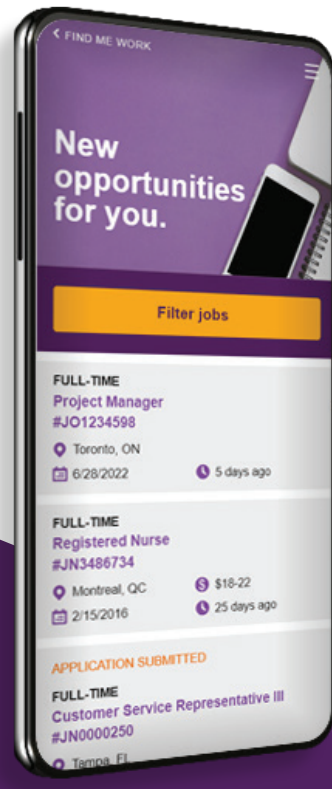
< FIND ME WORK

New opportunities for you.

Filter jobs

FULL-TIME
Project Manager
#JO1234598
Toronto, ON
6/28/2022
5 days ago

FULL-TIME
Registered Nurse
#JN3486734
Montreal, QC
$18-22
2/15/2016
25 days ago

APPLICATION SUBMITTED
FULL-TIME
Customer Service Representative III
#JN0000250
Tampa, FL